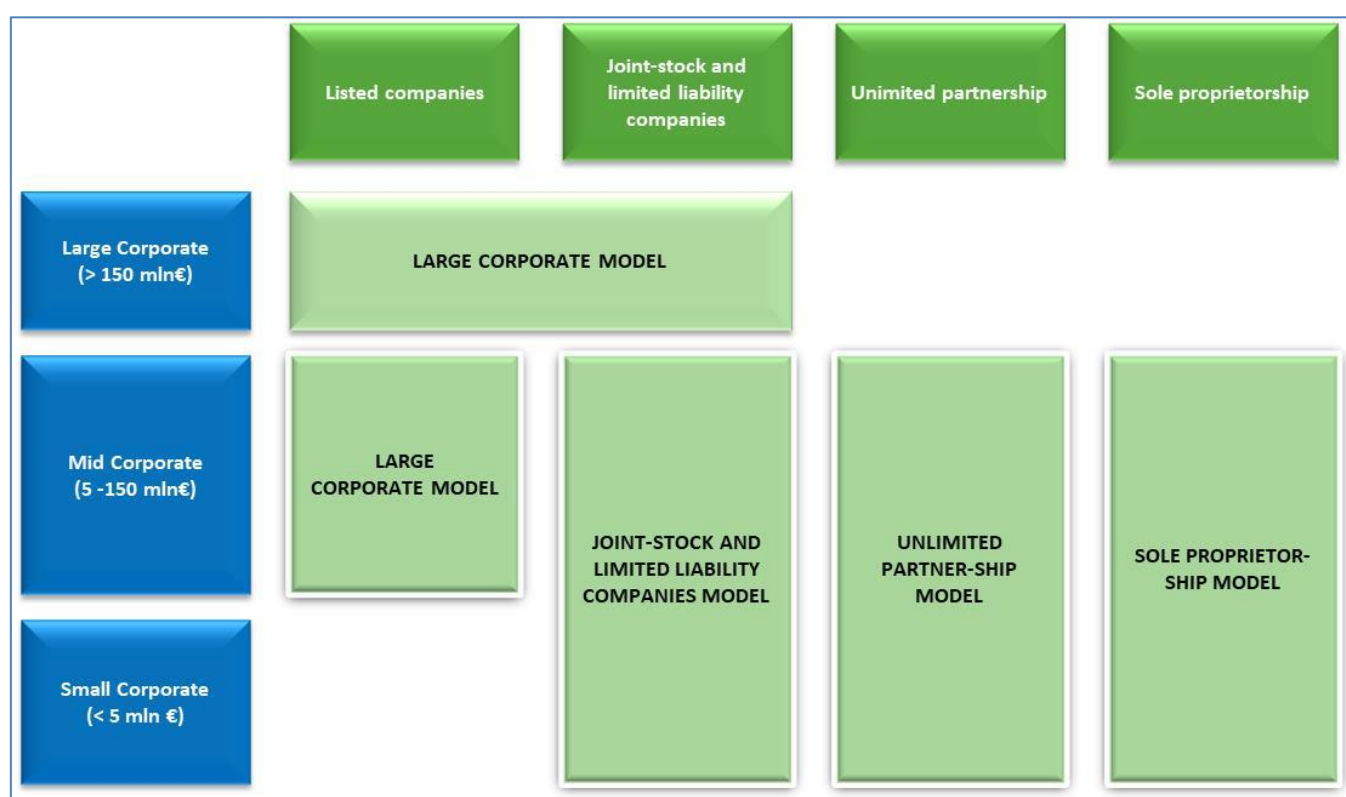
Listed companies

Joint-stock and limited liability companies

Unimited partnership

Sole proprietorship

Large Corporate (> 150 mln€)

LARGE CORPORATE MODEL

Mid Corporate (5 -150 mln€)

LARGE CORPORATE MODEL

JOINT-STOCK AND LIMITED LIABILITY COMPANIES MODEL

UNLIMITED PARTNER-SHIP MODEL

SOLE PROPRIETOR-SHIP MODEL

Small Corporate (< 5 mln €)